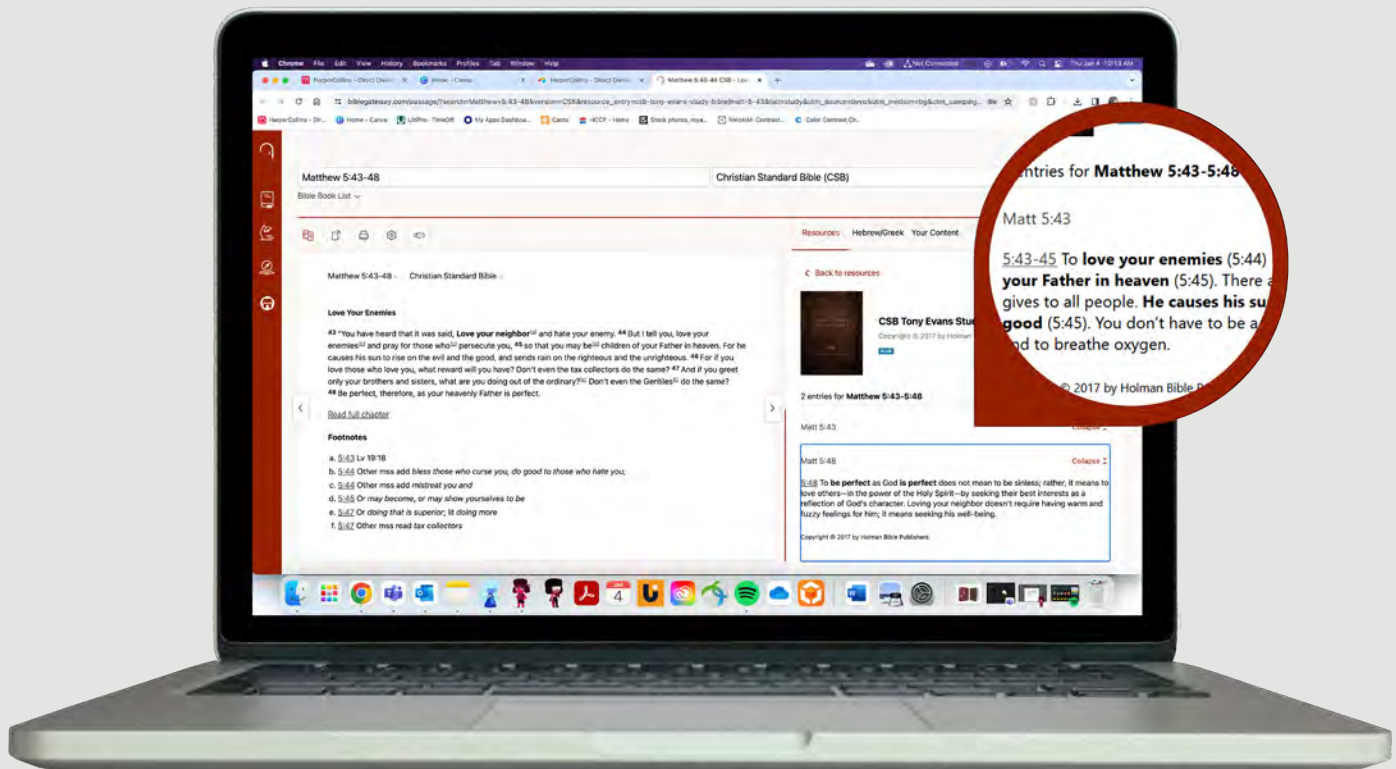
Chrome File Edit View History Bookmarks Profiles Tab Window Help

Not Connected Thu Jan 4 10:13 AM

HarperCollins - Direct Devel... Home - Canva HarperCollins - Direct Devel... Matthew 5:43-48 CSB - Lov...

biblegateway.com/passage/?search=Matthew+5:43-48&version=CSB&resource_entry=csb-tony-evans-study-bible[matt-5-43&tab=study&utm_source=devo&utm_medium=bg&utm_campaig...

HarperCollins - Dir... Home - Canva LMPro - TimeOff My Apps Dashboa... Canva HCCF - Home Stock photos, roya... WebAIM: Contrast... Color Contrast Ch...

Matthew 5:43-48

Christian Standard Bible (CSB)

Bible Book List

Matthew 5:43-48 Christian Standard Bible

Love Your Enemies

43 "You have heard that it was said, Love your neighbor[a] and hate your enemy. 44 But I tell you, love your enemies[b] and pray for those who[c] persecute you, 45 so that you may be[d] children of your Father in heaven. For he causes his sun to rise on the evil and the good, and sends rain on the righteous and the unrighteous. 46 For if you love those who love you, what reward will you have? Don't even the tax collectors do the same? 47 And if you greet only your brothers and sisters, what are you doing out of the ordinary?[e] Don't even the Gentiles[f] do the same? 48 Be perfect, therefore, as your heavenly Father is perfect.

Read full chapter

Footnotes

a. 5:43 Lv 19:18
b. 5:44 Other mss add bless those who curse you, do good to those who hate you,
c. 5:44 Other mss add mistreat you and
d. 5:45 Or may become, or may show yourselves to be
e. 5:47 Or doing that is superior; lit doing more
f. 5:47 Other mss read tax collectors

Resources Hebrew/Greek Your Content

Back to resources

CSB Tony Evans Stu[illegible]

Copyright © 2017 by Holman

2 entries for Matthew 5:43-5:48

Matt 5:43

Collapse

Matt 5:48

Collapse

5:48 To be perfect as God is perfect does not mean to be sinless; rather, it means to love others—in the power of the Holy Spirit—by seeking their best interests as a reflection of God's character. Loving your neighbor doesn't require having warm and fuzzy feelings for him; it means seeking his well-being.

Copyright © 2017 by Holman Bible Publishers.

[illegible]ntries for Matthew 5:43-5:48

Matt 5:43

5:43-45 To love your enemies (5:44) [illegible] your Father in heaven (5:45). There a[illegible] gives to all people. He causes his su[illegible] good (5:45). You don't have to be a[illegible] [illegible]d to breathe oxygen.

© 2017 by Holman Bible P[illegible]